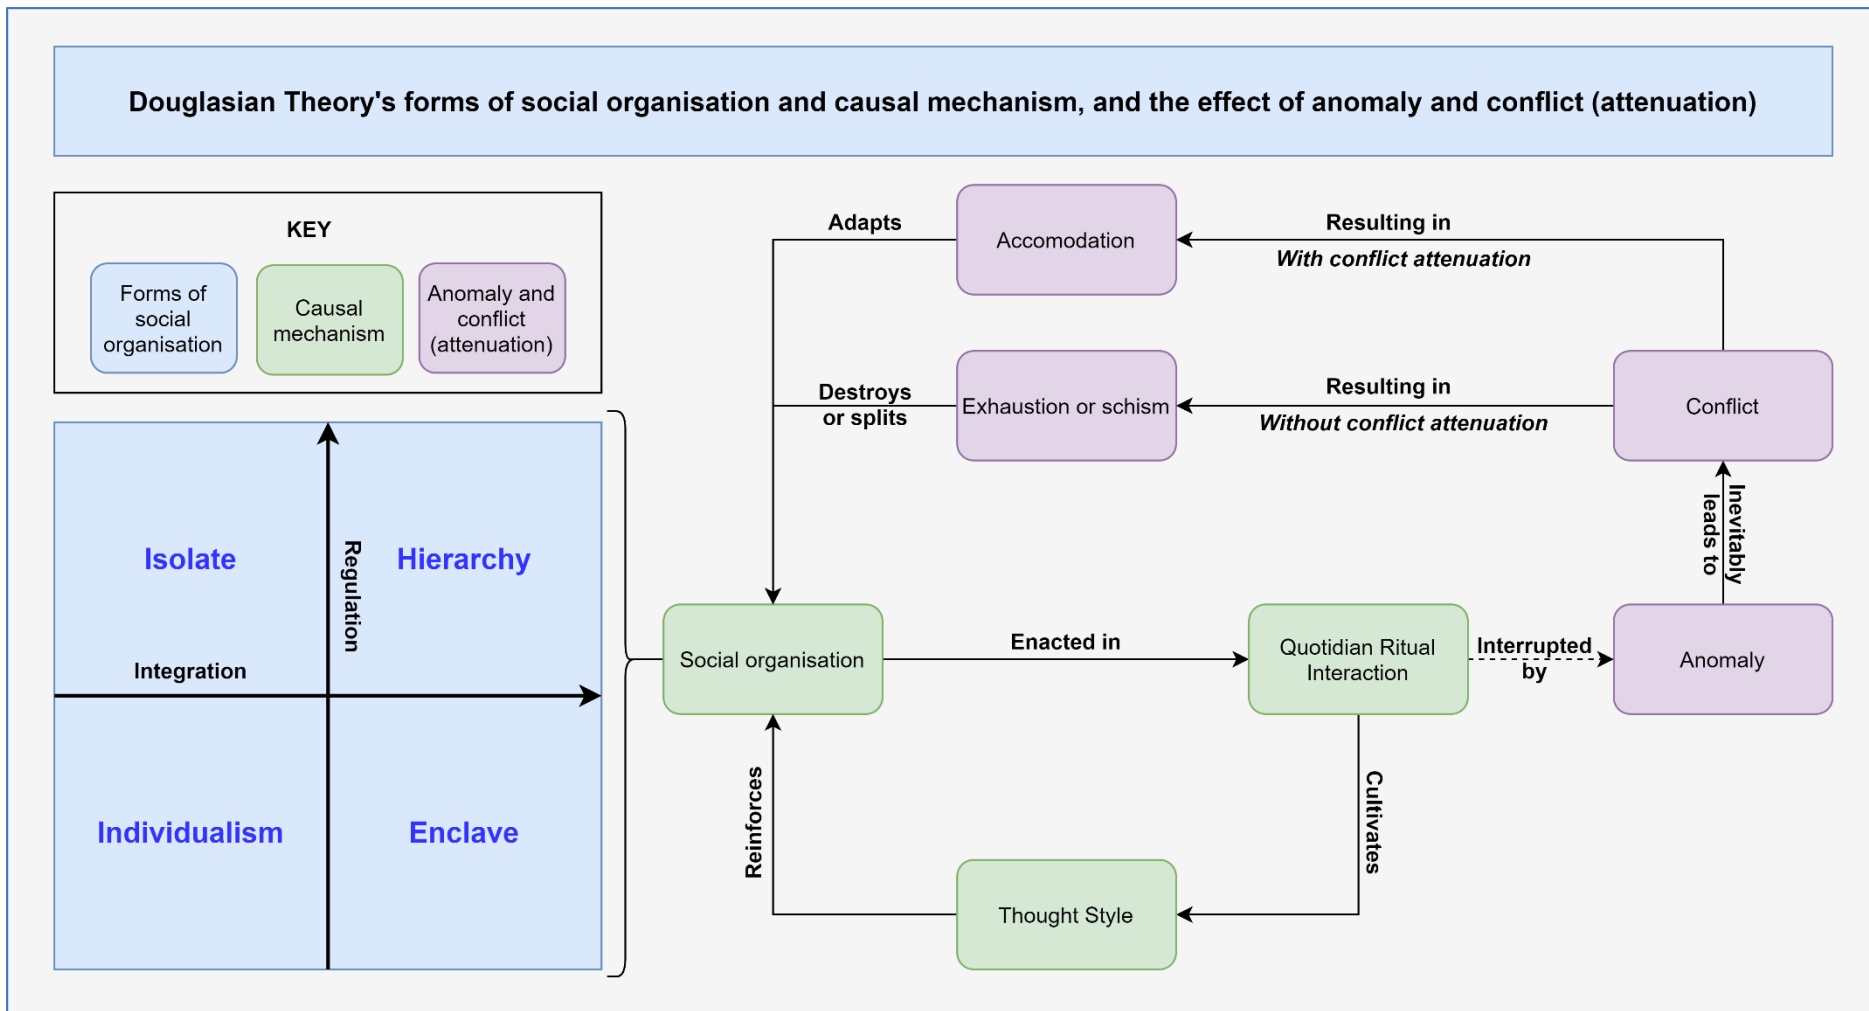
Douglasian Theory's forms of social organisation and causal mechanism, and the effect of anomaly and conflict (attenuation)

KEY

Forms of social organisation

Causal mechanism

Anomaly and conflict (attenuation)

Isolate

Regulation

Hierarchy

Integration

Individualism

Enclave

Adapts

Accomodation

Resulting in

With conflict attenuation

Destroys or splits

Exhaustion or schism

Resulting in

Without conflict attenuation

Conflict

Inevitably leads to

Social organisation

Enacted in

Quotidian Ritual Interaction

Interrupted by

Anomaly

Reinforces

Cultivates

Thought Style